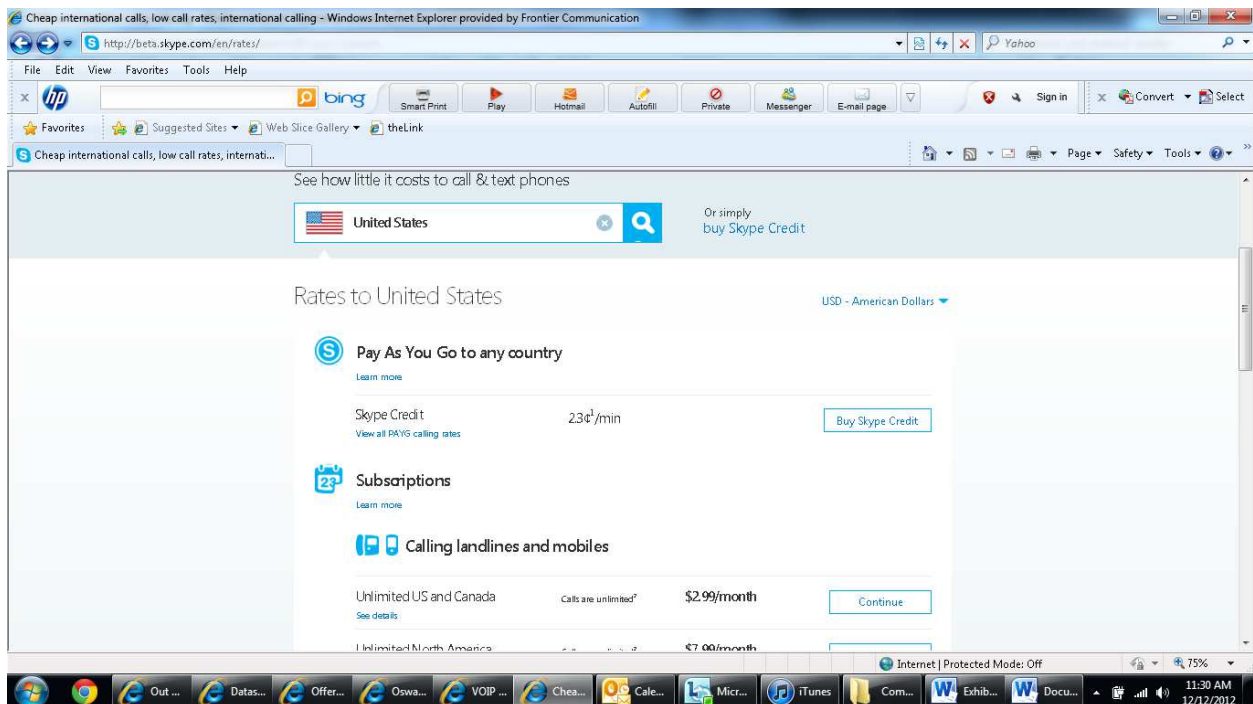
Cheap international calls, low call rates, international calling - Windows Internet Explorer provided by Frontier Communication

http://beta.skype.com/en/rates/

Yahoo

File Edit View Favorites Tools Help

bing Smart Print Play Hotmail Autofill Private Messenger E-mail page Sign in Convert Select

Favorites Suggested Sites Web Slice Gallery theLink

Cheap international calls, low call rates, internati...

Page Safety Tools

See how little it costs to call & text phones

United States

Or simply
buy Skype Credit

Rates to United States

USD - American Dollars

Pay As You Go to any country
Learn more

Skype Credit
View all PAYG calling rates
2.3¢$^1$/min
Buy Skype Credit

Subscriptions
Learn more

Calling landlines and mobiles

Unlimited US and Canada
See details
Calls are unlimited$^7$
$2.99/month
Continue

Unlimited North America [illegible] $7.99/month

Internet | Protected Mode: Off 75%

Out... Datas... Offer... Oswa... VOIP... Chea... Cale... Micr... iTunes Com... Exhib... Docu... 11:30 AM 12/12/2012